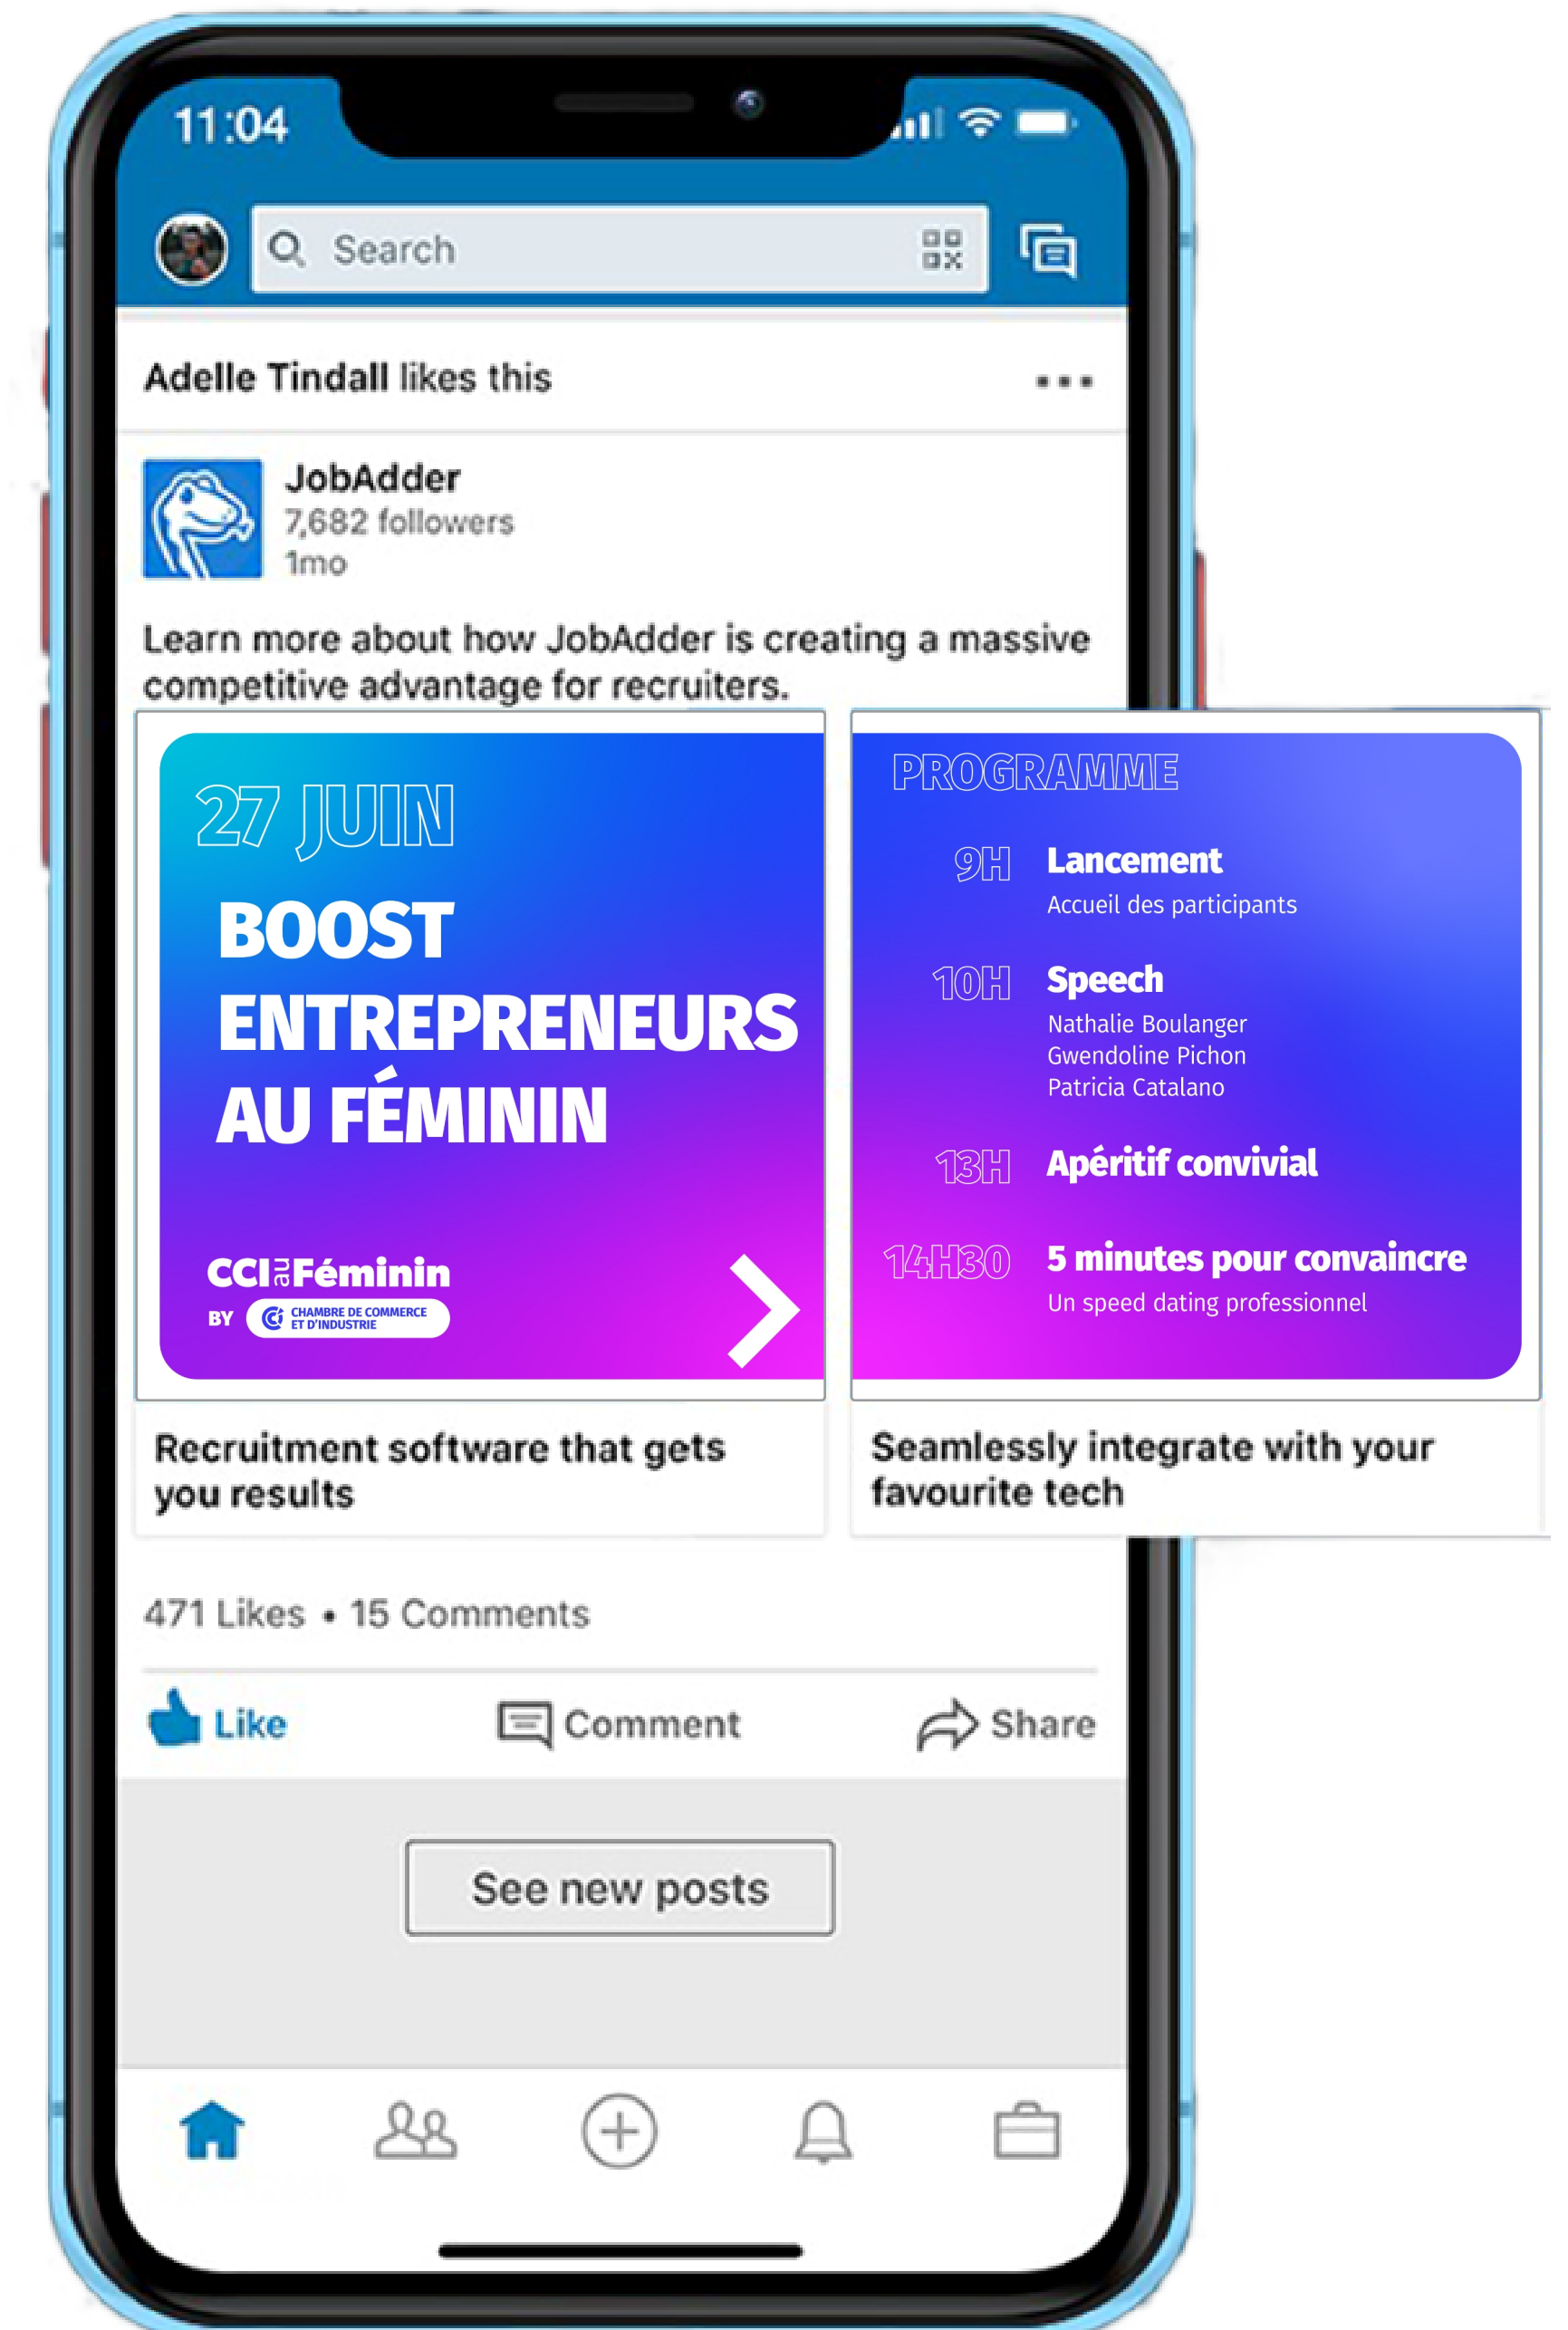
11:04

Search

Adelle Tindall likes this

JobAdder
7,682 followers
1mo

Learn more about how JobAdder is creating a massive competitive advantage for recruiters.

27 JUIN
BOOST ENTREPRENEURS AU FÉMININ

CCI au Féminin
BY CHAMBRE DE COMMERCE ET D'INDUSTRIE

Recruitment software that gets you results

PROGRAMME

9H Lancement
Accueil des participants

10H Speech
Nathalie Boulanger
Gwendoline Pichon
Patricia Catalano

13H Apéritif convivial

14H30 5 minutes pour convaincre
Un speed dating professionnel

Seamlessly integrate with your favourite tech

471 Likes • 15 Comments

Like Comment Share

See new posts